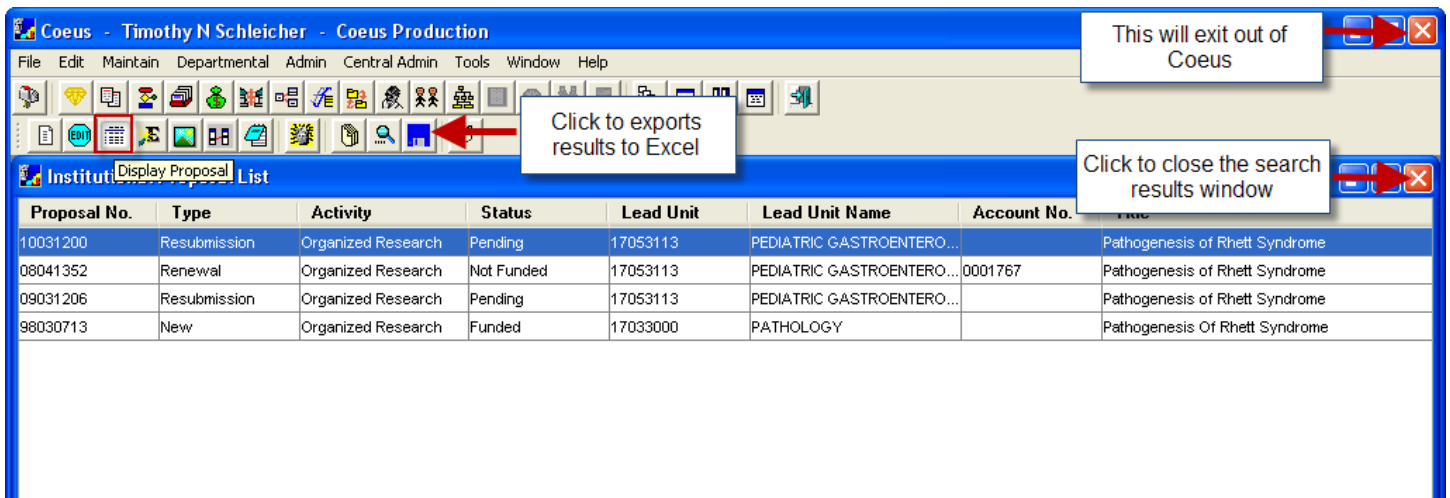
Coeus - Timothy N Schleicher - Coeus Production

File Edit Maintain Departmental Admin Central Admin Tools Window Help

This will exit out of Coeus

Click to exports results to Excel

Display Proposal

Instituti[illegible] List

Click to close the search results window

| Proposal No. | Type | Activity | Status | Lead Unit | Lead Unit Name | Account No. | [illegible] |
|---|---|---|---|---|---|---|---|
| 10031200 | Resubmission | Organized Research | Pending | 17053113 | PEDIATRIC GASTROENTERO... | | Pathogenesis of Rhett Syndrome |
| 08041352 | Renewal | Organized Research | Not Funded | 17053113 | PEDIATRIC GASTROENTERO... | 0001767 | Pathogenesis of Rhett Syndrome |
| 09031206 | Resubmission | Organized Research | Pending | 17053113 | PEDIATRIC GASTROENTERO... | | Pathogenesis of Rhett Syndrome |
| 98030713 | New | Organized Research | Funded | 17033000 | PATHOLOGY | | Pathogenesis Of Rhett Syndrome |